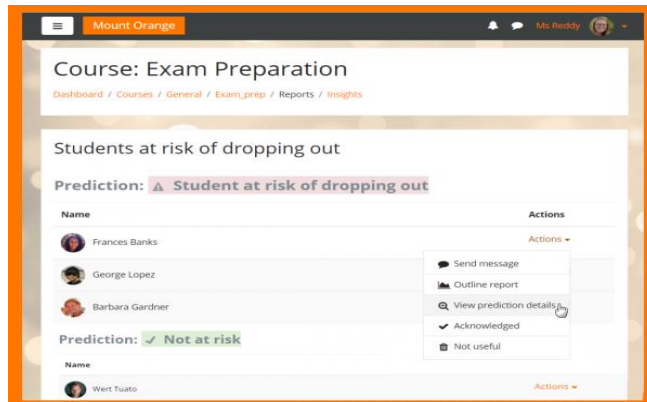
Mount Orange

Ms Reddy

Course: Exam Preparation

Dashboard / Courses / General / Exam_prep / Reports / Insights

Students at risk of dropping out

Prediction: Student at risk of dropping out

| Name | Actions |
|---|---|
| Frances Banks | Actions |
| George Lopez | |
| Barbara Gardner | |

Send message
Outline report
View prediction details
Acknowledged
Not useful

Prediction: Not at risk

| Name | |
|---|---|
| Wert Tuato | Actions |